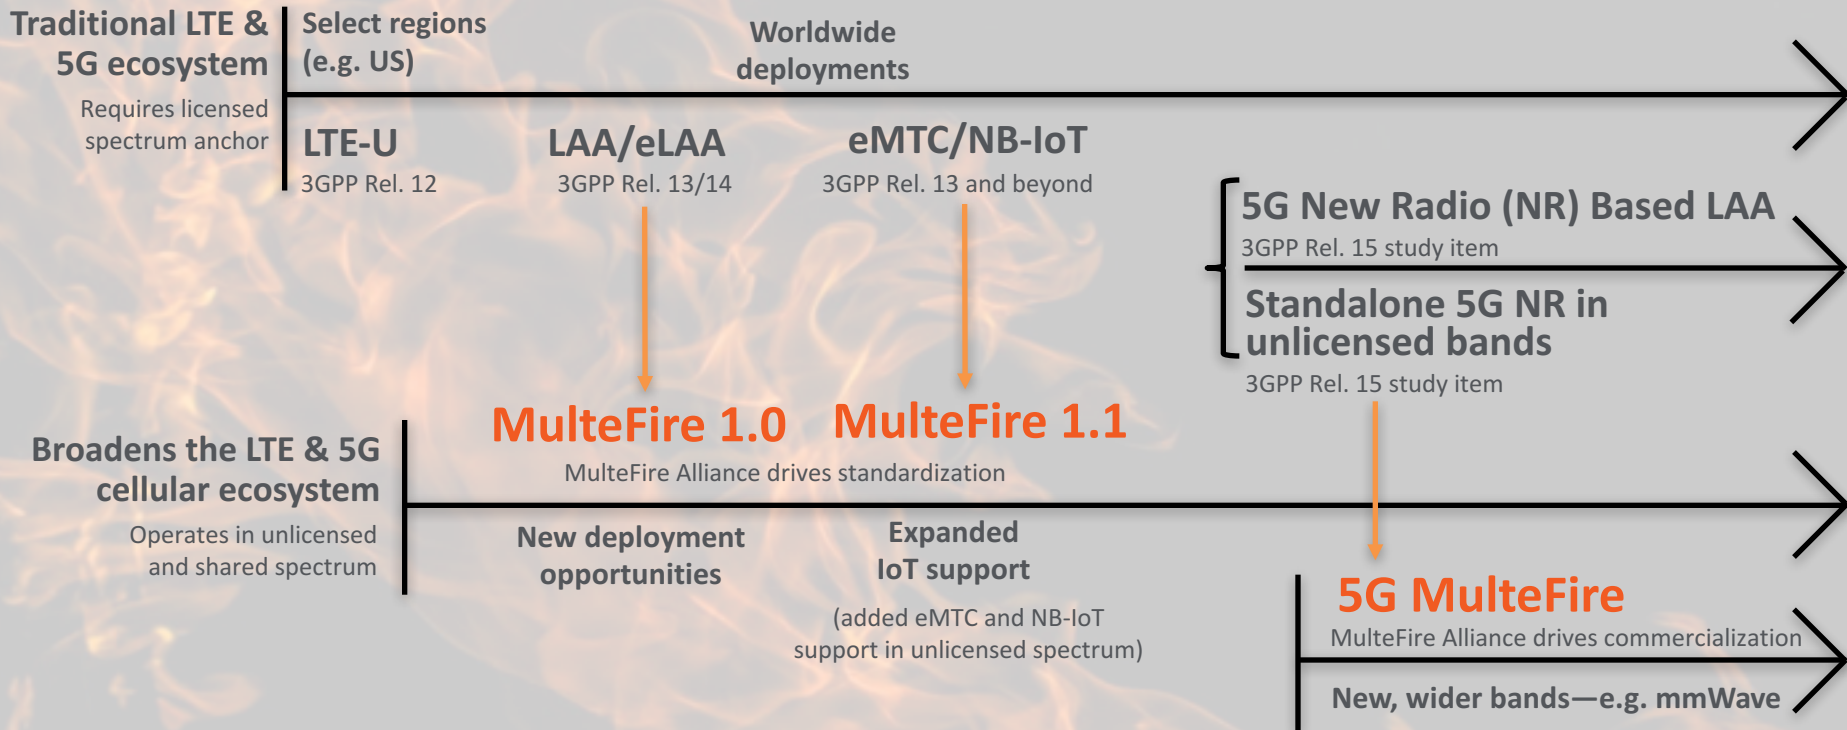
Traditional LTE & 5G ecosystem

Requires licensed spectrum anchor

Select regions (e.g. US)

Worldwide deployments

LTE-U
3GPP Rel. 12

LAA/eLAA
3GPP Rel. 13/14

eMTC/NB-IoT
3GPP Rel. 13 and beyond

5G New Radio (NR) Based LAA
3GPP Rel. 15 study item

Standalone 5G NR in unlicensed bands
3GPP Rel. 15 study item

Broadens the LTE & 5G cellular ecosystem

Operates in unlicensed and shared spectrum

MulteFire 1.0

MulteFire 1.1

MulteFire Alliance drives standardization

New deployment opportunities

Expanded IoT support

(added eMTC and NB-IoT support in unlicensed spectrum)

5G MulteFire
MulteFire Alliance drives commercialization

New, wider bands—e.g. mmWave